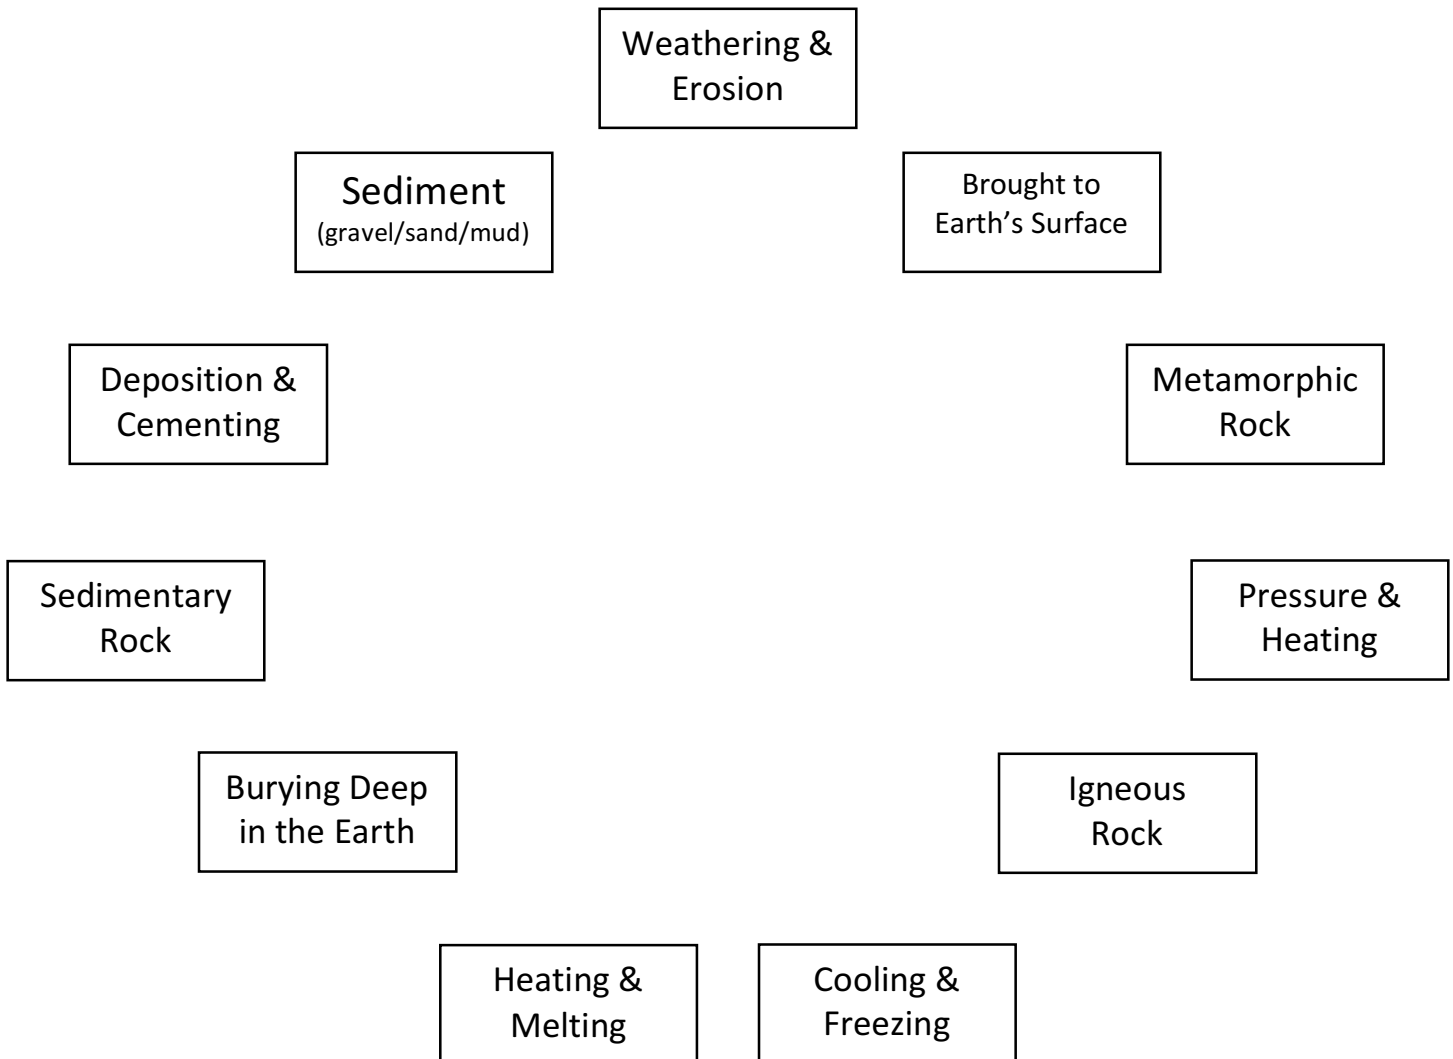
Weathering & Erosion

Sediment
(gravel/sand/mud)

Brought to Earth's Surface

Deposition & Cementing

Metamorphic Rock

Sedimentary Rock

Pressure & Heating

Burying Deep in the Earth

Igneous Rock

Heating & Melting

Cooling & Freezing